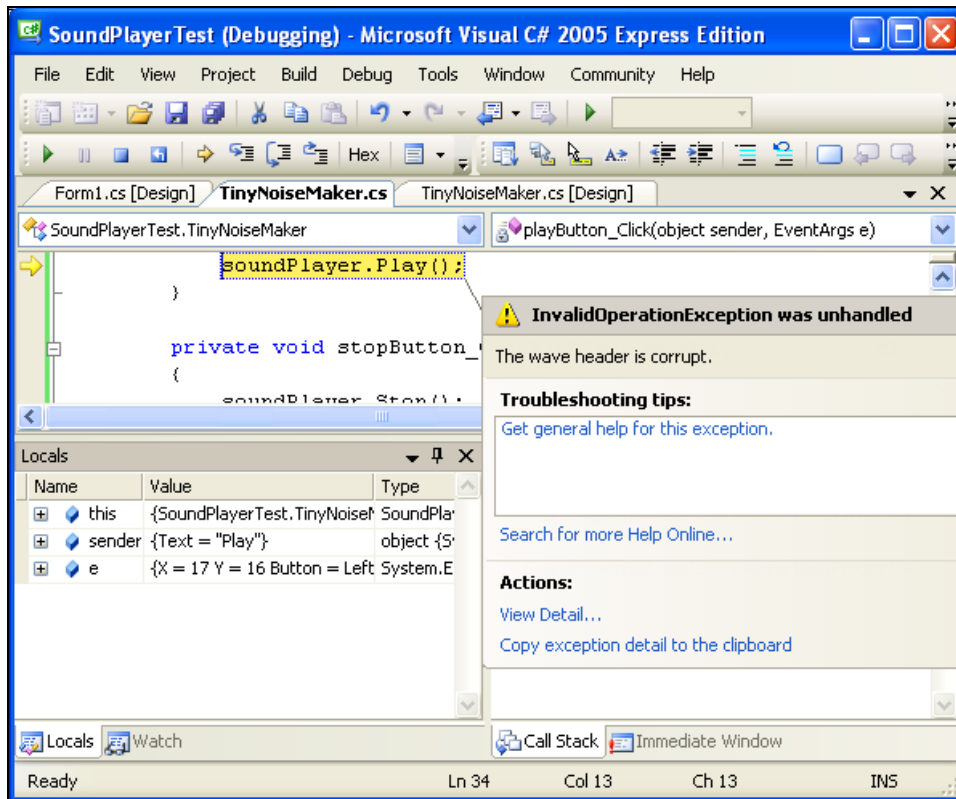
SoundPlayerTest (Debugging) - Microsoft Visual C# 2005 Express Edition

File Edit View Project Build Debug Tools Window Community Help

Hex

Form1.cs [Design] TinyNoiseMaker.cs TinyNoiseMaker.cs [Design]

SoundPlayerTest.TinyNoiseMaker

playButton_Click(object sender, EventArgs e)

soundPlayer.Play();
}

private void stopButton_
{
soundPlayer.Stop();

InvalidOperationException was unhandled

The wave header is corrupt.

Troubleshooting tips:

Get general help for this exception.

Search for more Help Online...

Actions:

View Detail...

Copy exception detail to the clipboard

Locals

| Name | Value | Type |
|---|---|---|
| this | {SoundPlayerTest.TinyNoiseM | SoundPlay |
| sender | {Text = "Play"} | object {S |
| e | {X = 17 Y = 16 Button = Left | System.E |

Locals Watch

Call Stack Immediate Window

Ready Ln 34 Col 13 Ch 13 INS